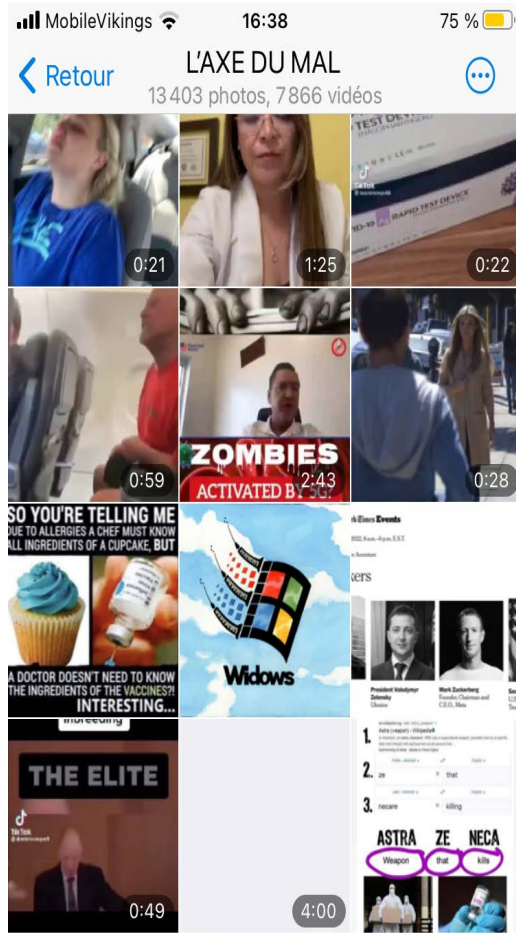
MobileVikings 16:38 75 %

Retour

L'AXE DU MAL

13 403 photos, 7 866 vidéos

0:21

1:25

TEST DEVICE

RAPID TEST DEVICE

TikTok

0:22

0:59

ZOMBIES

ACTIVATED BY 5G?

2:43

0:28

SO YOU'RE TELLING ME DUE TO ALLERGIES A CHEF MUST KNOW ALL INGREDIENTS OF A CUPCAKE, BUT A DOCTOR DOESN'T NEED TO KNOW THE INGREDIENTS OF THE VACCINES?! INTERESTING...

Widows

rk Times Events

kers

President Volodymyr Zelensky

Mark Zuckerberg

Founder, Chairman and C.E.O., Meta

inbreeding

THE ELITE

TikTok

0:49

4:00

Astra (weapon) - Wikipedia

1. ze that

2. necare killing

3.

ASTRA ZE NECA

Weapon that kills